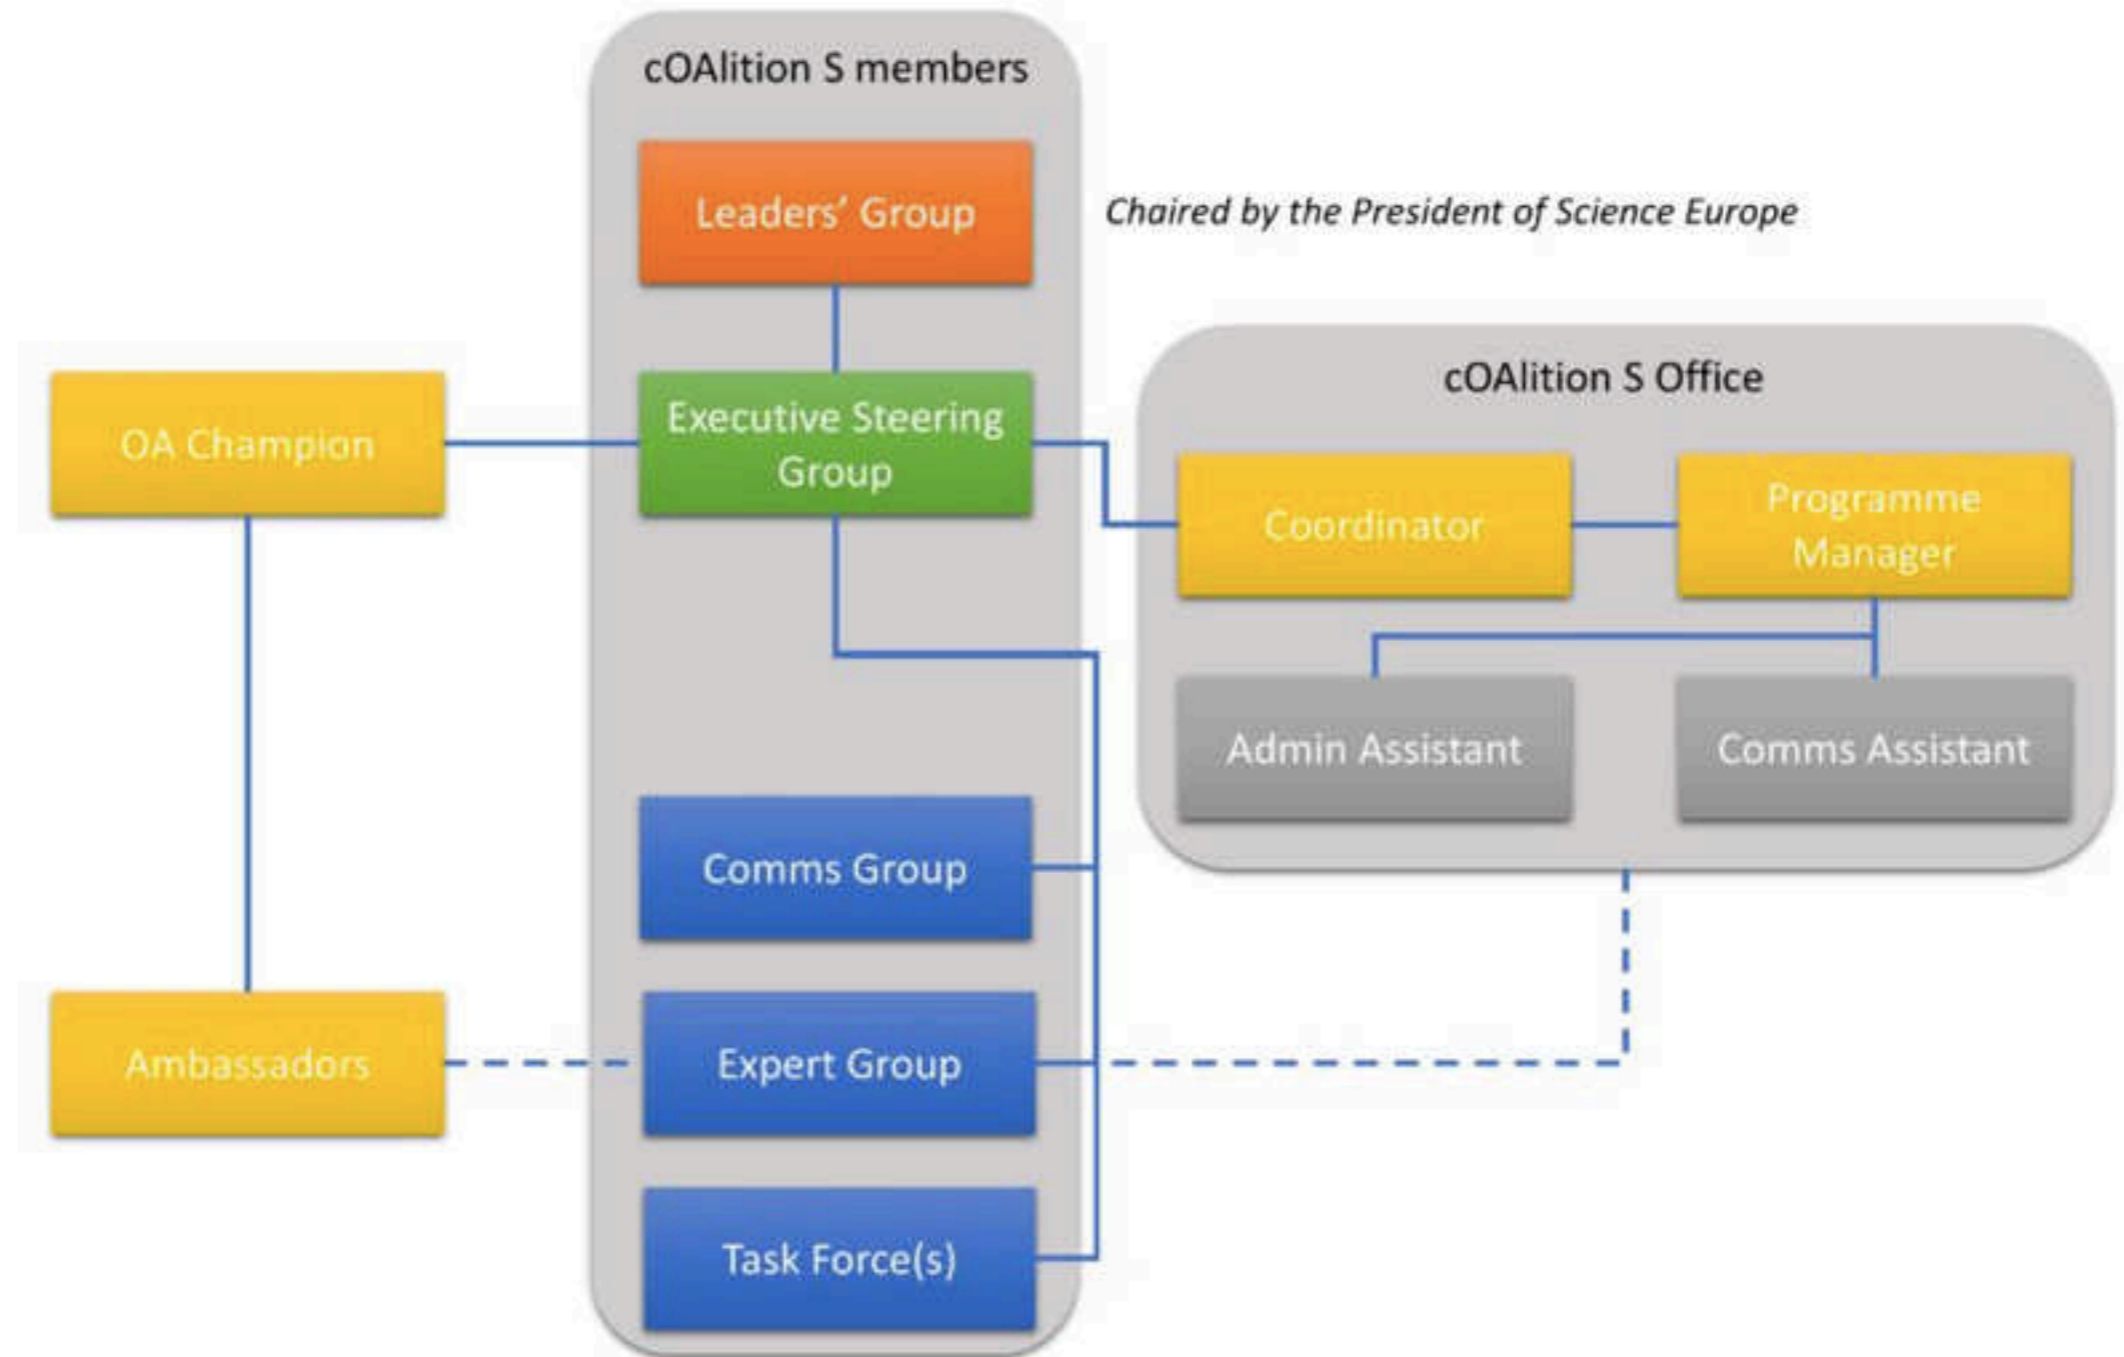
cOAlition S members

Leaders' Group

Chaired by the President of Science Europe

OA Champion

Executive Steering Group

cOAlition S Office

Coordinator

Programme Manager

Admin Assistant

Comms Assistant

Comms Group

Ambassadors

Expert Group

Task Force(s)